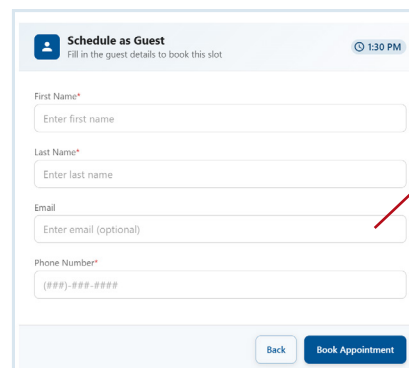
Schedule as Guest
Fill in the guest details to book this slot

1:30 PM

First Name*
Enter first name

Last Name*
Enter last name

Email
Enter email (optional)

Phone Number*
(###)-###-####

Back
Book Appointment